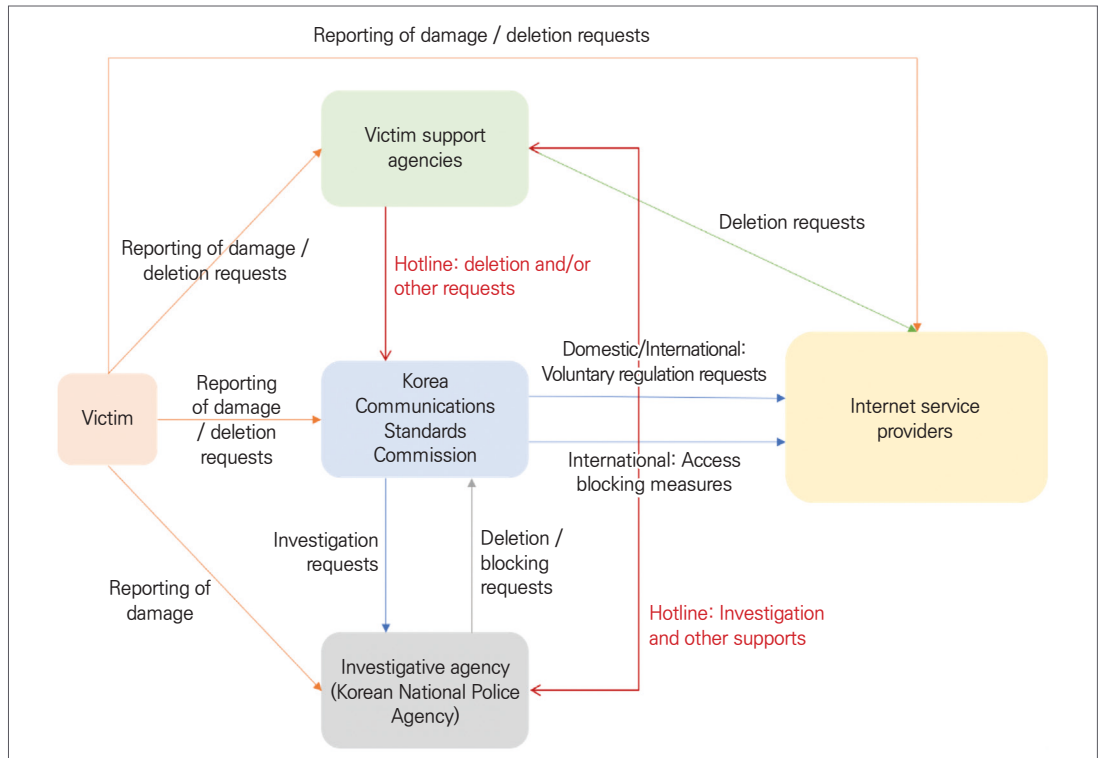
Reporting of damage / deletion requests

Victim support agencies

Deletion requests

Reporting of damage / deletion requests

Hotline: deletion and/or other requests

Domestic/International: Voluntary regulation requests

Victim

Reporting of damage / deletion requests

Korea Communications Standards Commission

Internet service providers

International: Access blocking measures

Investigation requests

Deletion / blocking requests

Reporting of damage

Hotline: Investigation and other supports

Investigative agency (Korean National Police Agency)